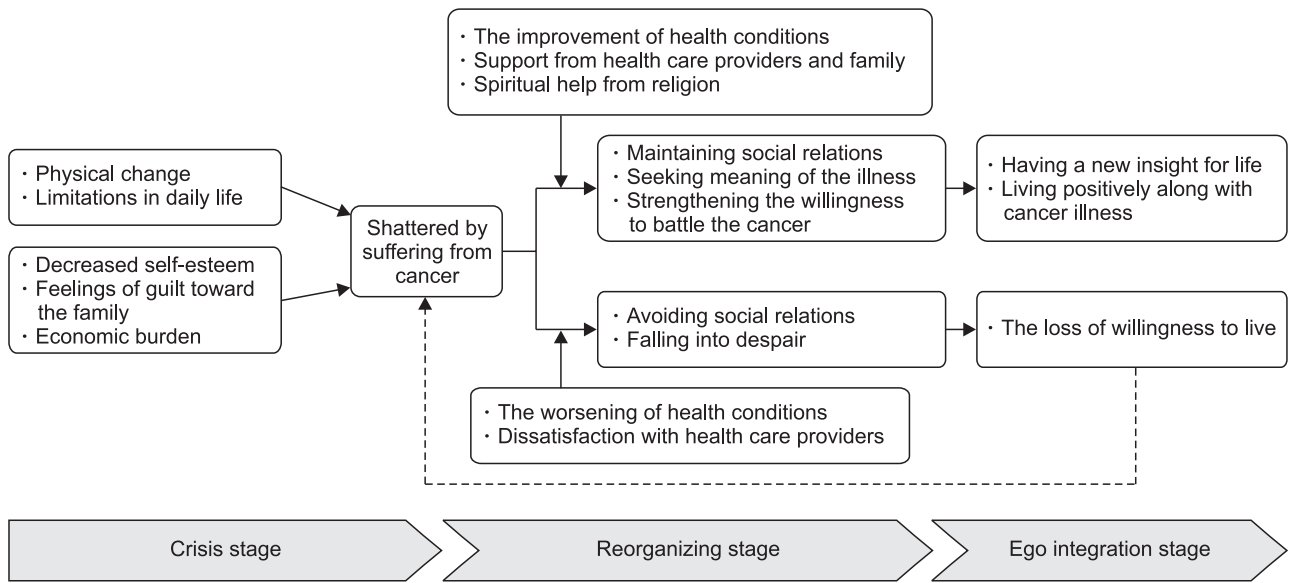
· The improvement of health conditions
· Support from health care providers and family
· Spiritual help from religion

· Physical change
· Limitations in daily life

· Decreased self-esteem
· Feelings of guilt toward the family
· Economic burden

Shattered by suffering from cancer

· Maintaining social relations
· Seeking meaning of the illness
· Strengthening the willingness to battle the cancer

· Having a new insight for life
· Living positively along with cancer illness

· Avoiding social relations
· Falling into despair

· The loss of willingness to live

· The worsening of health conditions
· Dissatisfaction with health care providers

Crisis stage

Reorganizing stage

Ego integration stage